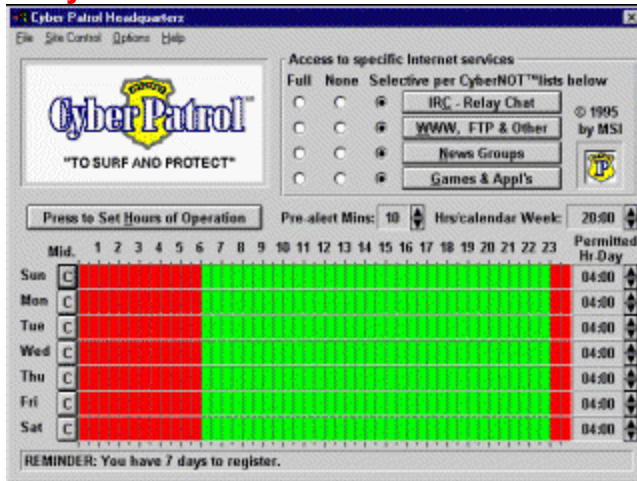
Cyber Patrol Headquarters

File Site Control Options Help

CyberPatrol™
"TO SURF AND PROTECT"

Access to specific Internet services
Full None Selective per CyberNOT™lists below

IRC - Relay Chat
WWW, FTP & Other
News Groups
Games & Appl's

© 1995 by MSI

Press to Set Hours of Operation
Pre-alert Mins: 10
Hrs/calendar Week: 20:00

Mid. 1 2 3 4 5 6 7 8 9 10 11 12 13 14 15 16 17 18 19 20 21 22 23
Permitted Hr-Day

| | | |
|---|---|---|
| Sun | C | 04:00 |
| Mon | C | 04:00 |
| Tue | C | 04:00 |
| Wed | C | 04:00 |
| Thu | C | 04:00 |
| Fri | C | 04:00 |
| Sat | C | 04:00 |

REMINDER: You have 7 days to register.